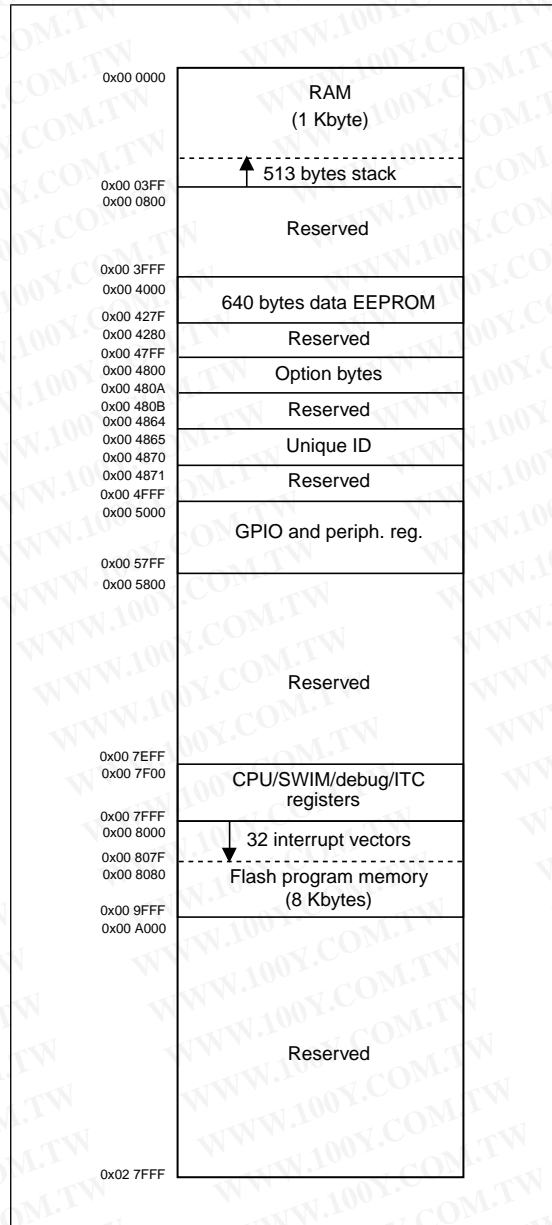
0x00 0000
RAM
(1 Kbyte)
513 bytes stack
0x00 03FF
0x00 0800
Reserved
0x00 3FFF
0x00 4000
640 bytes data EEPROM
0x00 427F
0x00 4280
Reserved
0x00 47FF
0x00 4800
Option bytes
0x00 480A
0x00 480B
Reserved
0x00 4864
0x00 4865
Unique ID
0x00 4870
0x00 4871
Reserved
0x00 4FFF
0x00 5000
GPIO and periph. reg.
0x00 57FF
0x00 5800
Reserved
0x00 7EFF
0x00 7F00
CPU/SWIM/debug/ITC registers
0x00 7FFF
0x00 8000
32 interrupt vectors
0x00 807F
0x00 8080
Flash program memory
(8 Kbytes)
0x00 9FFF
0x00 A000
Reserved
0x02 7FFF

WWW.100Y.COM.TW